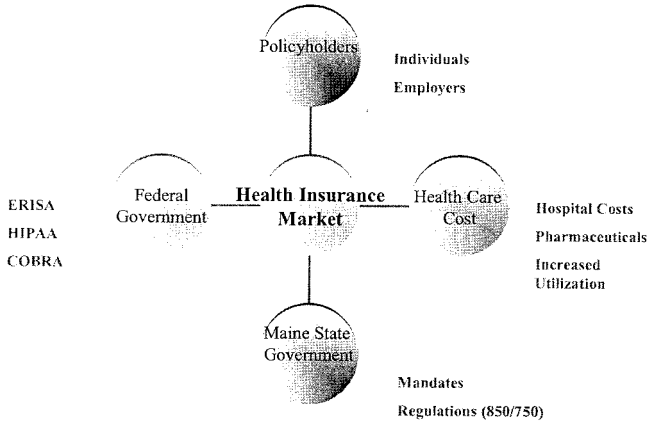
Policyholders

Individuals

Employers

Federal Government

Health Insurance Market

Health Care Cost

ERISA

HIPAA

COBRA

Hospital Costs

Pharmaceuticals

Increased Utilization

Maine State Government

Mandates

Regulations (850/750)